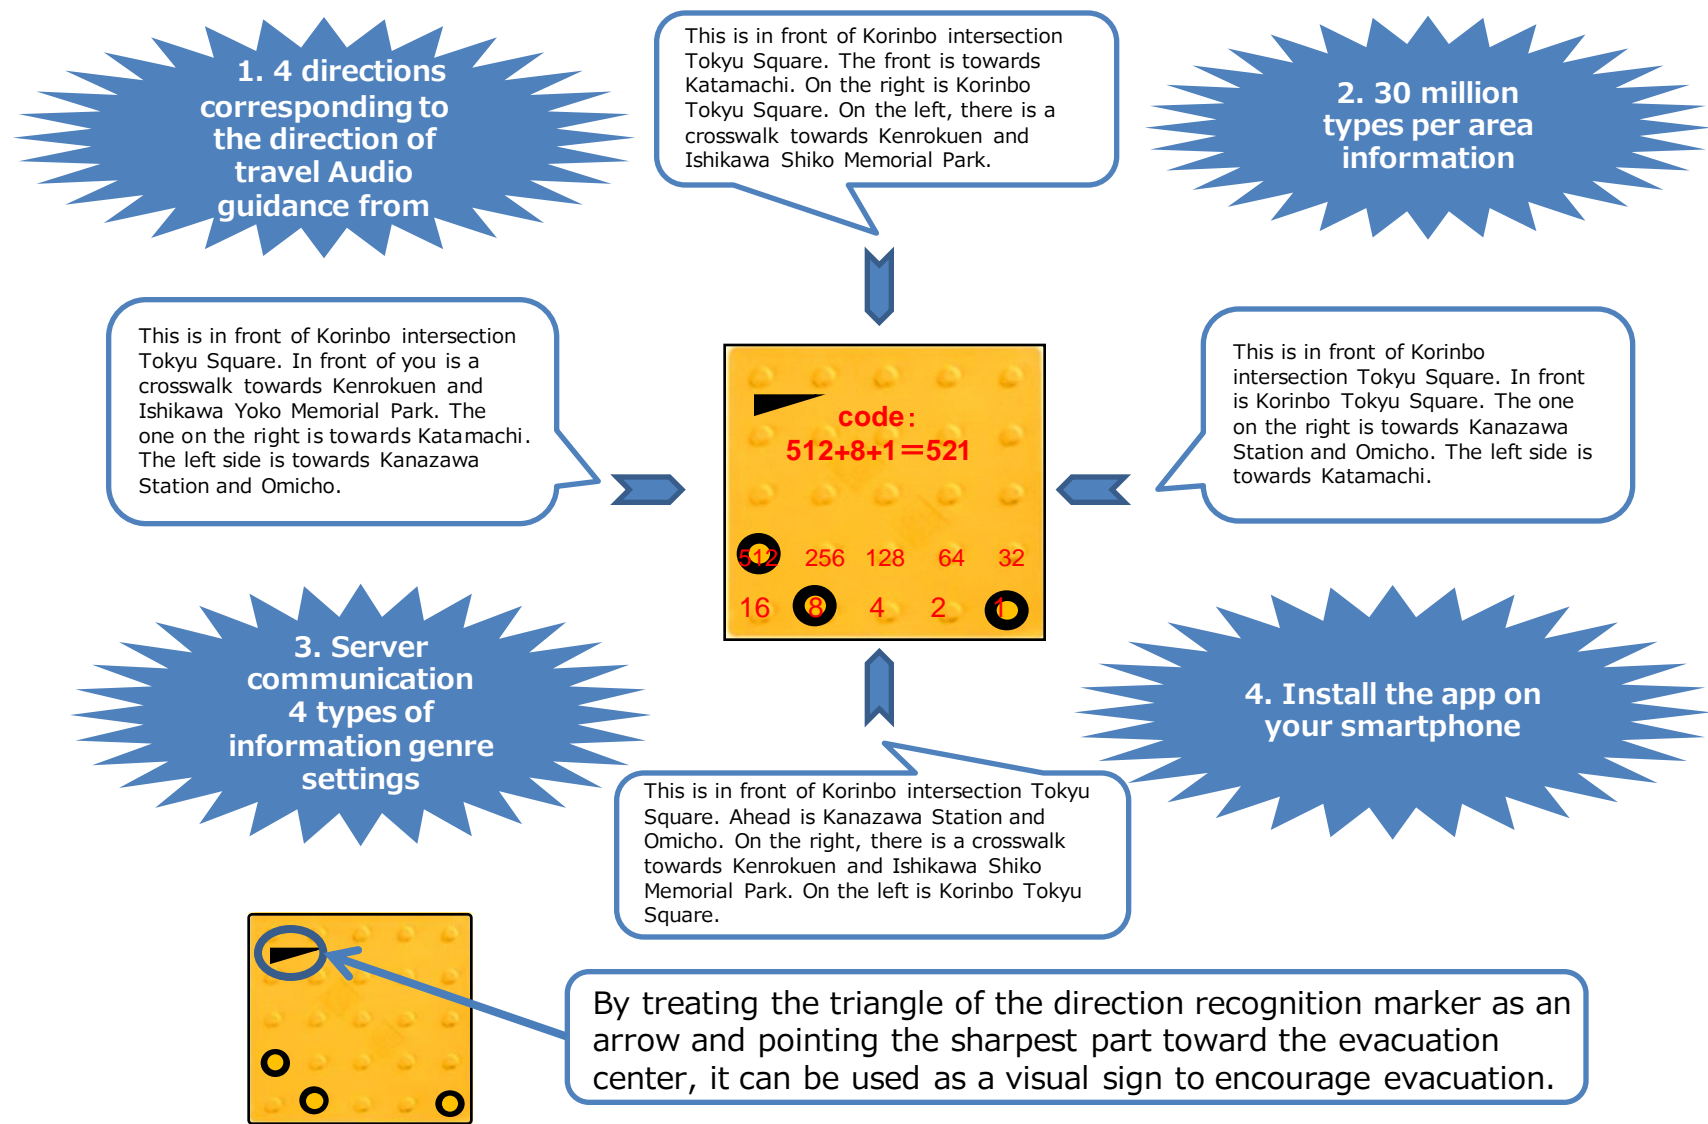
1. 4 directions corresponding to the direction of travel Audio guidance from

This is in front of Korinbo intersection Tokyu Square. The front is towards Katamachi. On the right is Korinbo Tokyu Square. On the left, there is a crosswalk towards Kenrokuen and Ishikawa Shiko Memorial Park.

2. 30 million types per area information

This is in front of Korinbo intersection Tokyu Square. In front of you is a crosswalk towards Kenrokuen and Ishikawa Yoko Memorial Park. The one on the right is towards Katamachi. The left side is towards Kanazawa Station and Omicho.

code：
512+8+1＝521

| 512 | 256 | 128 | 64 | 32 |
|---|---|---|---|---|
| 16 | 8 | 4 | 2 | 1 |

This is in front of Korinbo intersection Tokyu Square. In front is Korinbo Tokyu Square. The one on the right is towards Kanazawa Station and Omicho. The left side is towards Katamachi.

3. Server communication 4 types of information genre settings

4. Install the app on your smartphone

This is in front of Korinbo intersection Tokyu Square. Ahead is Kanazawa Station and Omicho. On the right, there is a crosswalk towards Kenrokuen and Ishikawa Shiko Memorial Park. On the left is Korinbo Tokyu Square.

By treating the triangle of the direction recognition marker as an arrow and pointing the sharpest part toward the evacuation center, it can be used as a visual sign to encourage evacuation.